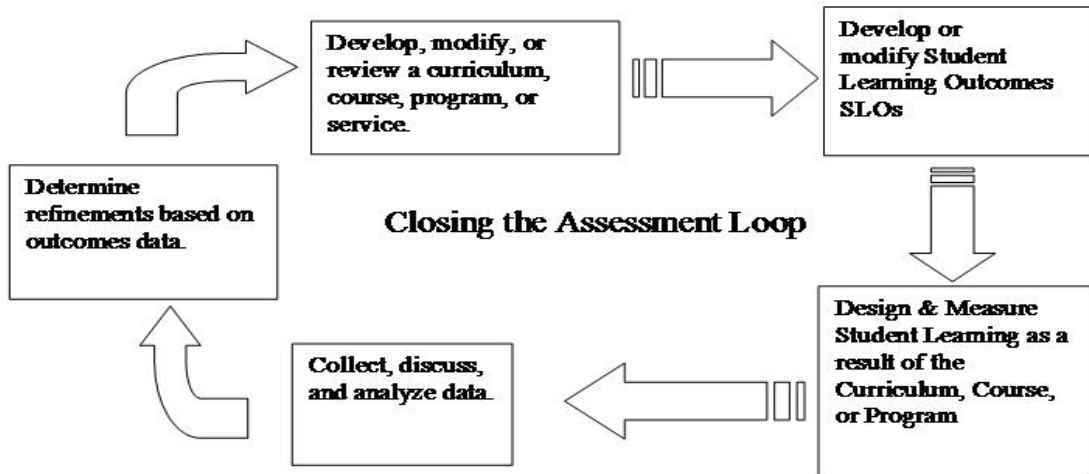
Develop, modify, or review a curriculum, course, program, or service.

Develop or modify Student Learning Outcomes SLOs

Closing the Assessment Loop

Design & Measure Student Learning as a result of the Curriculum, Course, or Program

Collect, discuss, and analyze data.

Determine refinements based on outcomes data.